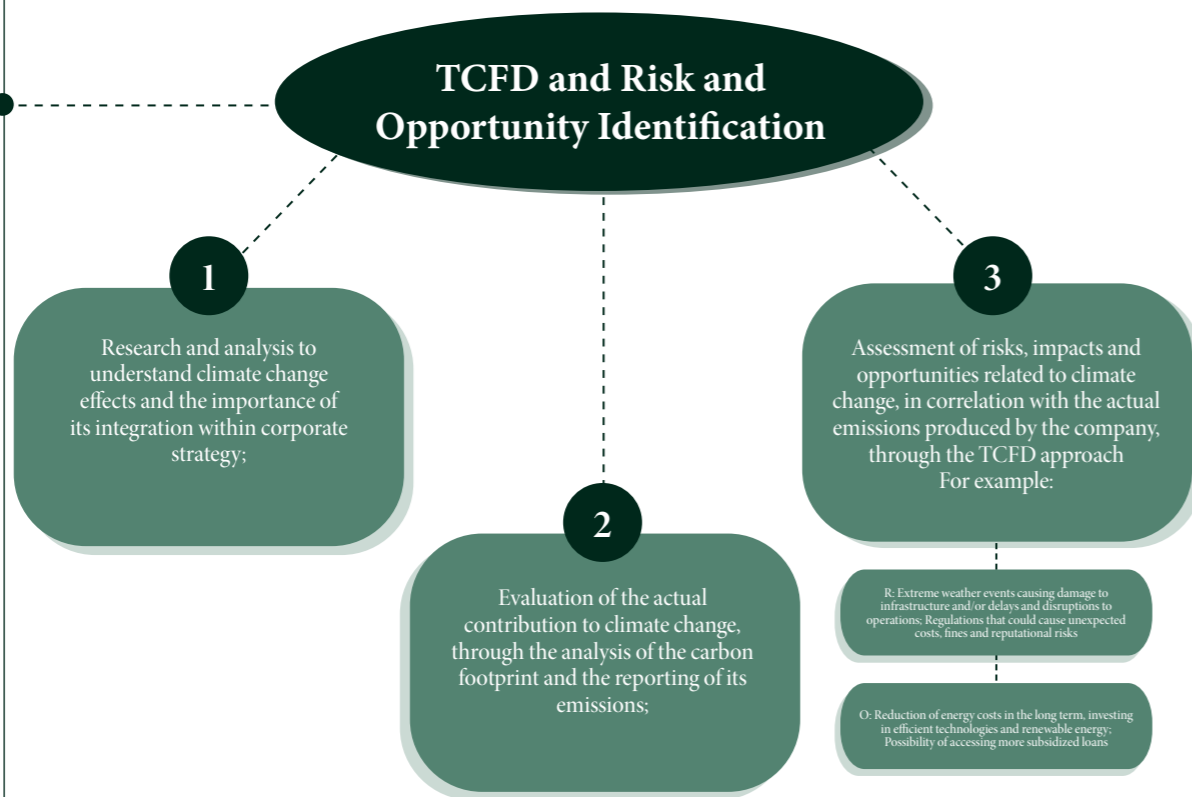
TCFD and Risk and Opportunity Identification

1

Research and analysis to understand climate change effects and the importance of its integration within corporate strategy;

2

Evaluation of the actual contribution to climate change, through the analysis of the carbon footprint and the reporting of its emissions;

3

Assessment of risks, impacts and opportunities related to climate change, in correlation with the actual emissions produced by the company, through the TCFD approach
For example:

R: Extreme weather events causing damage to infrastructure and/or delays and disruptions to operations; Regulations that could cause unexpected costs, fines and reputational risks

O: Reduction of energy costs in the long term, investing in efficient technologies and renewable energy; Possibility of accessing more subsidized loans